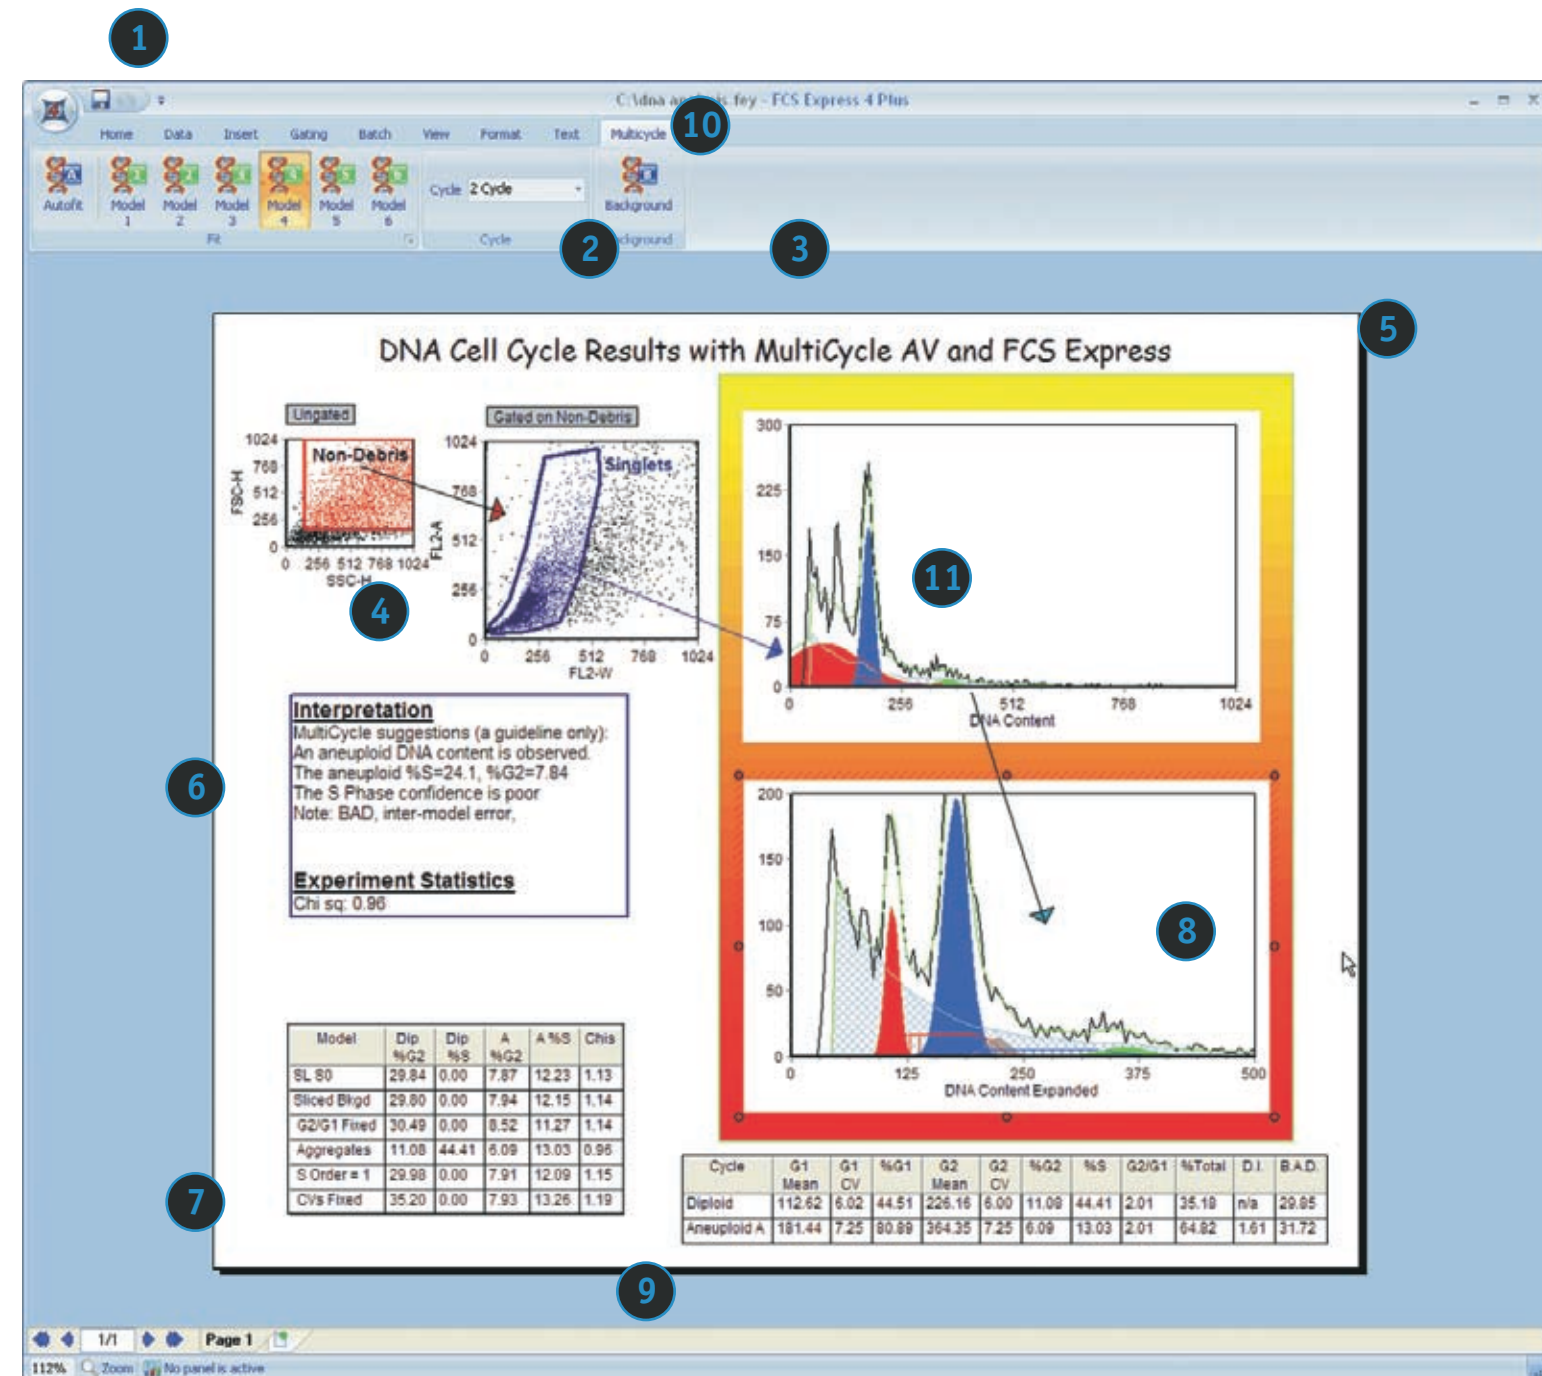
1

C:\dna a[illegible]is.fey - FCS Express 4 Plus

Home Data Insert Gating Batch View Format Text Multicycle

10

Autofit Model 1 Model 2 Model 3 Model 4 Model 5 Model 6

Cycle 2 Cycle

Background

Fit Cycle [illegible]ckground

2 3

5

DNA Cell Cycle Results with MultiCycle AV and FCS Express

Ungated

Gated on Non-Debris

1024 768 512 256 0

FSC-H

Non-Debris

0 256 512 768 1024

SSC-H

4

1024 768 512 256 0

FL2-A

Singlets

0 256 512 768 1024

FL2-W

300 225 150 75 0

11

0 256 512 768 1024

DNA Content

200 150 100 50 0

8

0 125 250 375 500

DNA Content Expanded

6

**Interpretation**
MultiCycle suggestions (a guideline only):
An aneuploid DNA content is observed.
The aneuploid %S=24.1, %G2=7.84
The S Phase confidence is poor
Note: BAD, inter-model error,

**Experiment Statistics**
Chi sq: 0.96

| Model | Dip %G2 | Dip %S | A %G2 | A %S | Chis |
|---|---|---|---|---|---|
| SL 80 | 29.84 | 0.00 | 7.87 | 12.23 | 1.13 |
| Sliced Bkgd | 29.80 | 0.00 | 7.94 | 12.15 | 1.14 |
| G2/G1 Fixed | 30.49 | 0.00 | 8.52 | 11.27 | 1.14 |
| Aggregates | 11.08 | 44.41 | 6.09 | 13.03 | 0.96 |
| S Order = 1 | 29.98 | 0.00 | 7.91 | 12.09 | 1.15 |
| CVs Fixed | 35.20 | 0.00 | 7.93 | 13.26 | 1.19 |

7

| Cycle | G1 Mean | G1 CV | %G1 | G2 Mean | G2 CV | %G2 | %S | G2/G1 | %Total | D.I. | B.A.D. |
|---|---|---|---|---|---|---|---|---|---|---|---|
| Diploid | 112.62 | 6.02 | 44.51 | 226.16 | 6.00 | 11.08 | 44.41 | 2.01 | 35.18 | n/a | 29.85 |
| Aneuploid A | 181.44 | 7.25 | 80.89 | 364.35 | 7.25 | 6.09 | 13.03 | 2.01 | 64.82 | 1.61 | 31.72 |

9

1/1 Page 1

112% Zoom No panel is active